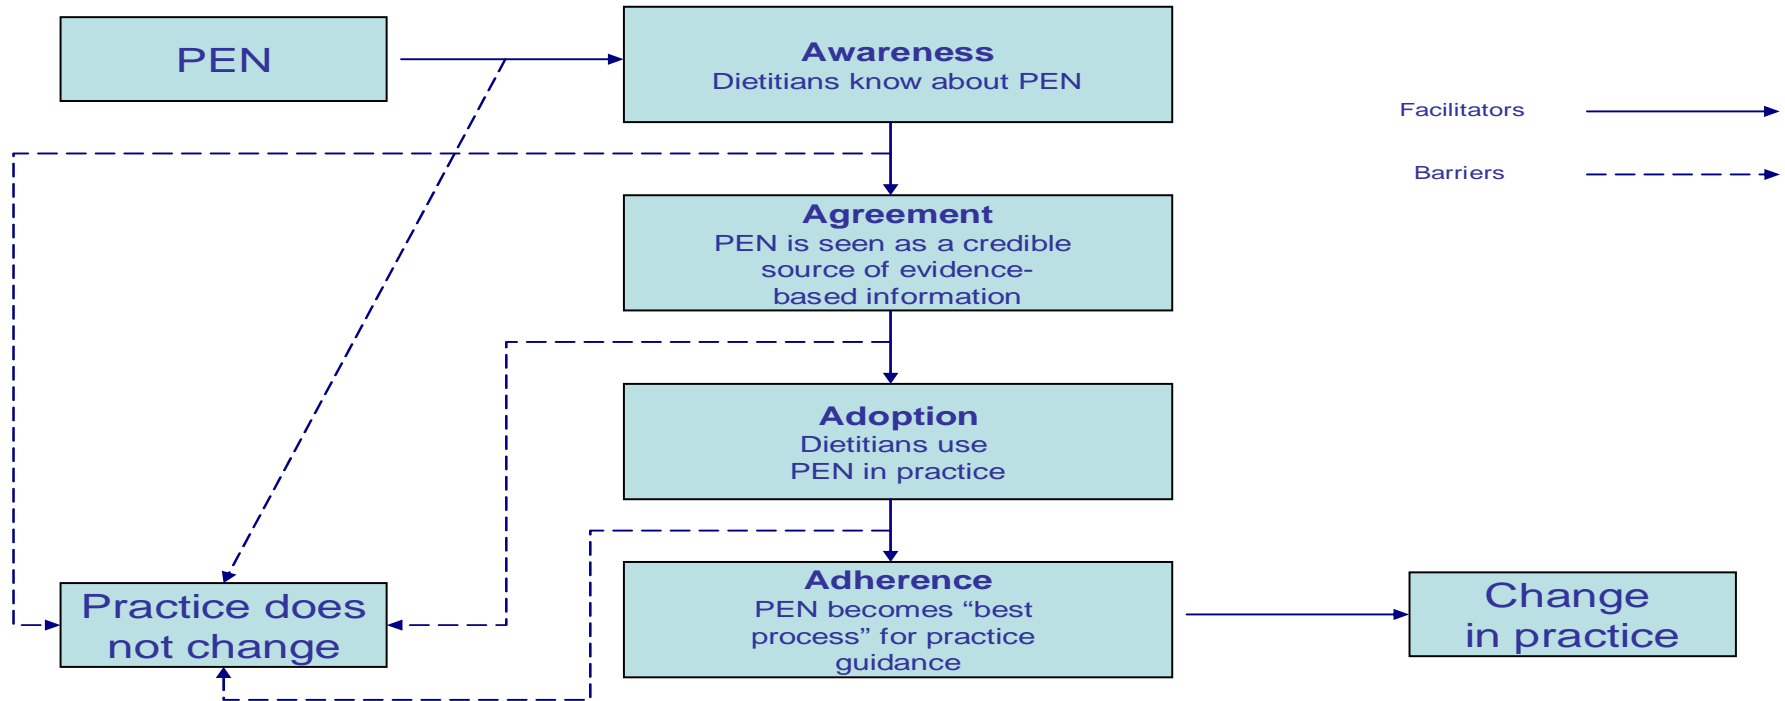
PEN

Awareness
Dietitians know about PEN

Facilitators

Barriers

Agreement
PEN is seen as a credible source of evidence-based information

Adoption
Dietitians use PEN in practice

Adherence
PEN becomes “best process” for practice guidance

Practice does not change

Change in practice